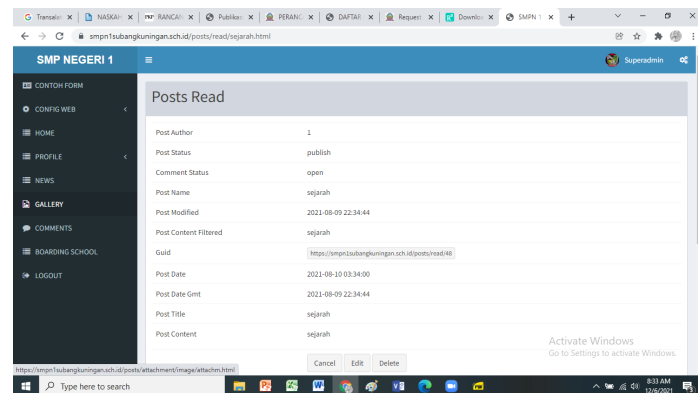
Translat × NASKAH × RANCAN × Publikas × PERANC × DAFTAR × Request × Downloa × SMPN 1 × +

smpn1subangkuningan.sch.id/posts/read/sejarah.html

SMP NEGERI 1

Superadmin

CONTOH FORM
CONFIG WEB
HOME
PROFILE
NEWS
GALLERY
COMMENTS
BOARDING SCHOOL
LOGOUT

Posts Read

| | |
|---|---|
| Post Author | 1 |
| Post Status | publish |
| Comment Status | open |
| Post Name | sejarah |
| Post Modified | 2021-08-09 22:34:44 |
| Post Content Filtered | sejarah |
| Guid | https://smpn1subangkuningan.sch.id/posts/read/48 |
| Post Date | 2021-08-10 03:34:00 |
| Post Date Gmt | 2021-08-09 22:34:44 |
| Post Title | sejarah |
| Post Content | sejarah |

Cancel Edit Delete

Activate Windows
Go to Settings to activate Windows.

https://smpn1subangkuningan.sch.id/posts/attachment/image/attachm.html

Type here to search

8:33 AM
12/6/2021